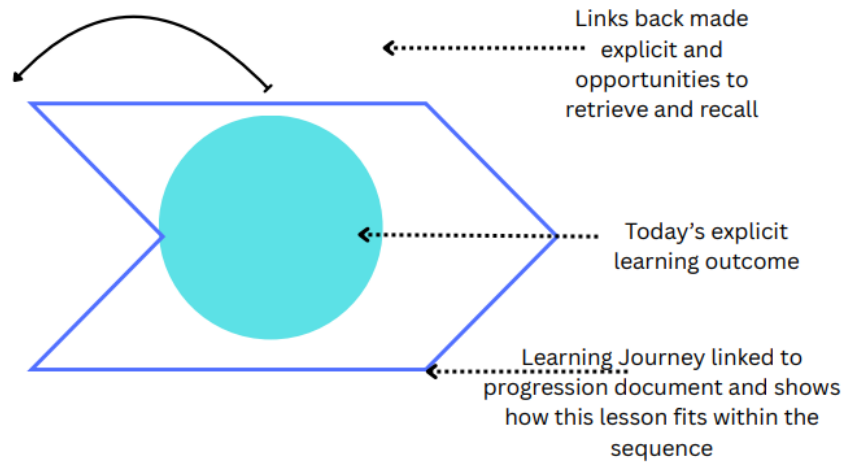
Links back made explicit and opportunities to retrieve and recall

Today's explicit learning outcome

Learning Journey linked to progression document and shows how this lesson fits within the sequence